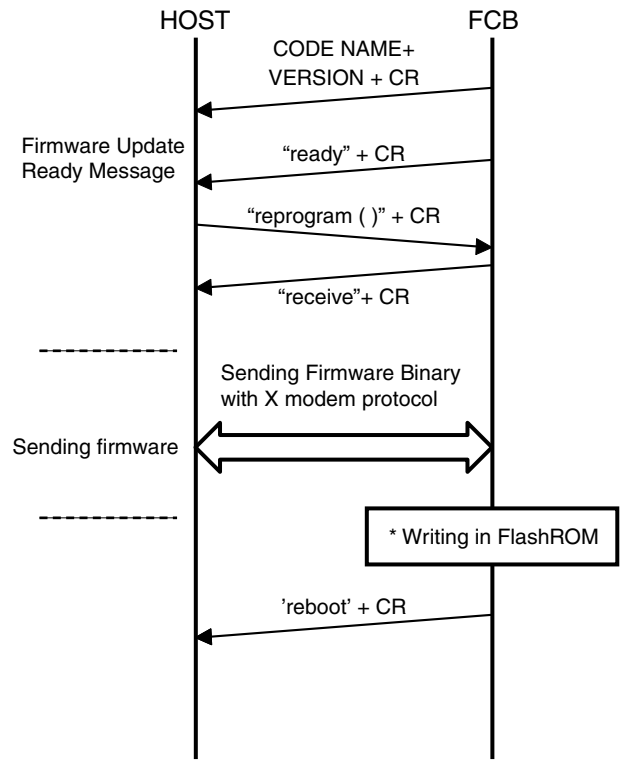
HOST

FCB

CODE NAME+
VERSION + CR

Firmware Update
Ready Message

“ready” + CR

“reprogram ( )” + CR

“receive”+ CR

Sending Firmware Binary
with X modem protocol

Sending firmware

* Writing in FlashROM

’reboot’ + CR